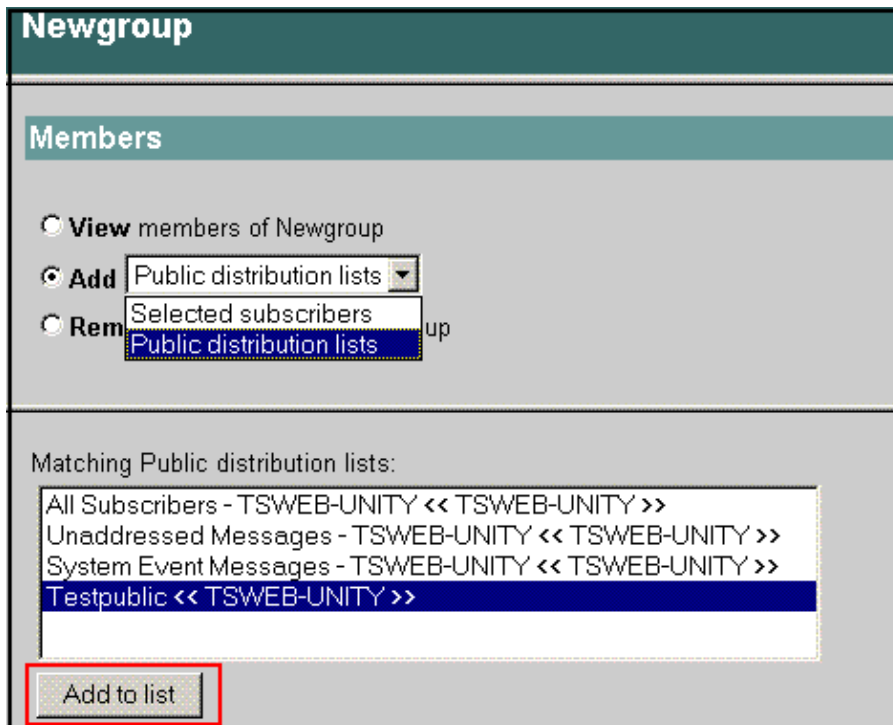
Newgroup

Members

View members of Newgroup

Add Public distribution lists

Selected subscribers

Public distribution lists

Rem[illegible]up

Matching Public distribution lists:

All Subscribers - TSWEB-UNITY << TSWEB-UNITY >>
Unaddressed Messages - TSWEB-UNITY << TSWEB-UNITY >>
System Event Messages - TSWEB-UNITY << TSWEB-UNITY >>
Testpublic << TSWEB-UNITY >>

Add to list